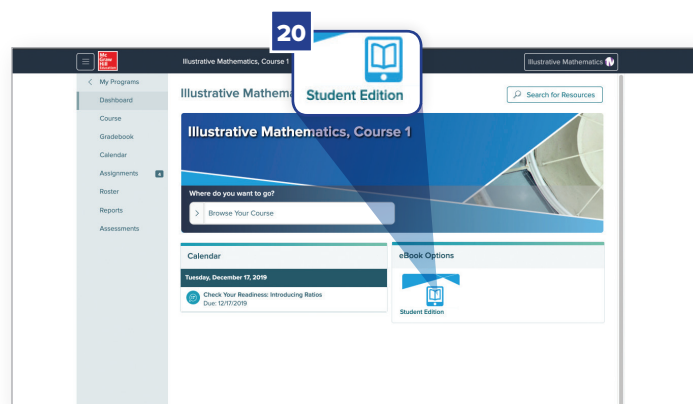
20

Student Edition

Mc Graw Hill Education

Illustrative Mathematics, Course 1

Illustrative Mathematics

My Programs
Dashboard
Course
Gradebook
Calendar
Assignments 4
Roster
Reports
Assessments

Illustrative Mathema

Search for Resources

Illustrative Mathematics, Course 1

Where do you want to go?

Browse Your Course

Calendar

Tuesday, December 17, 2019

Check Your Readiness: Introducing Ratios
Due: 12/17/2019

eBook Options

Student Edition